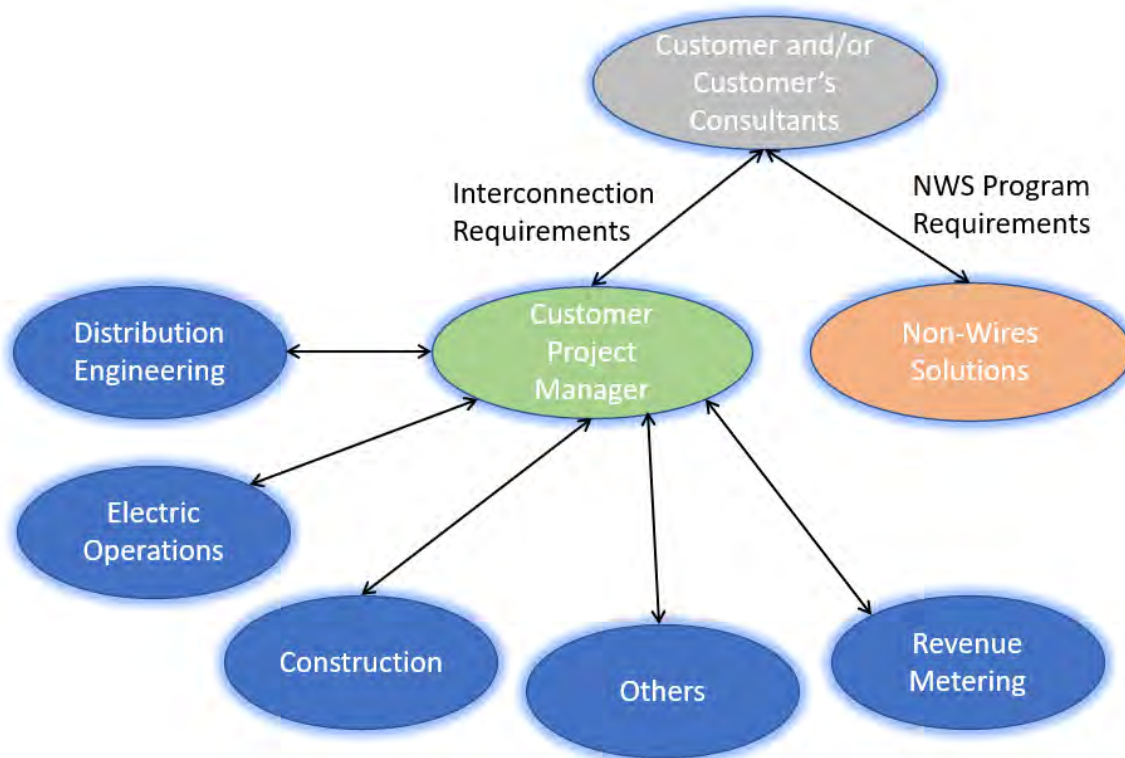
Customer and/or Customer's Consultants

Interconnection Requirements

NWS Program Requirements

Distribution Engineering

Customer Project Manager

Non-Wires Solutions

Electric Operations

Construction

Others

Revenue Metering